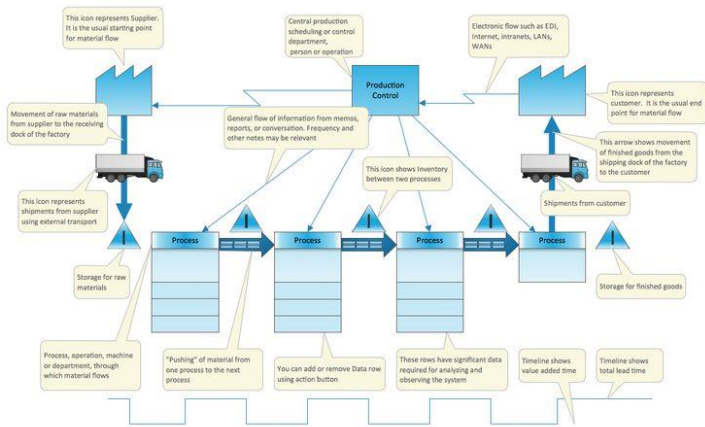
This icon represents Supplier. It is the usual starting point for material flow

Central production scheduling or control department, person or operation

Production Control

Electronic flow such as EDI, Internet, intranets, LANs, WANs

This icon represents customer. It is the usual end point for material flow

Movement of raw materials from supplier to the receiving dock of the factory

General flow of information from memos, reports, or conversation. Frequency and other notes may be relevant

This arrow shows movement of finished goods from the shipping dock of the factory to the customer

This icon shows Inventory between two processes

This icon represents shipments from supplier using external transport

Shipments from customer

I

I

Process

I

Process

I

Process

I

Process

I

Storage for raw materials

Storage for finished goods

Process, operation, machine or department, through which material flows

"Pushing" of material from one process to the next process

You can add or remove Data row using action button

These rows have significant data required for analyzing and observing the system

Timeline shows value added time

Timeline shows total lead time